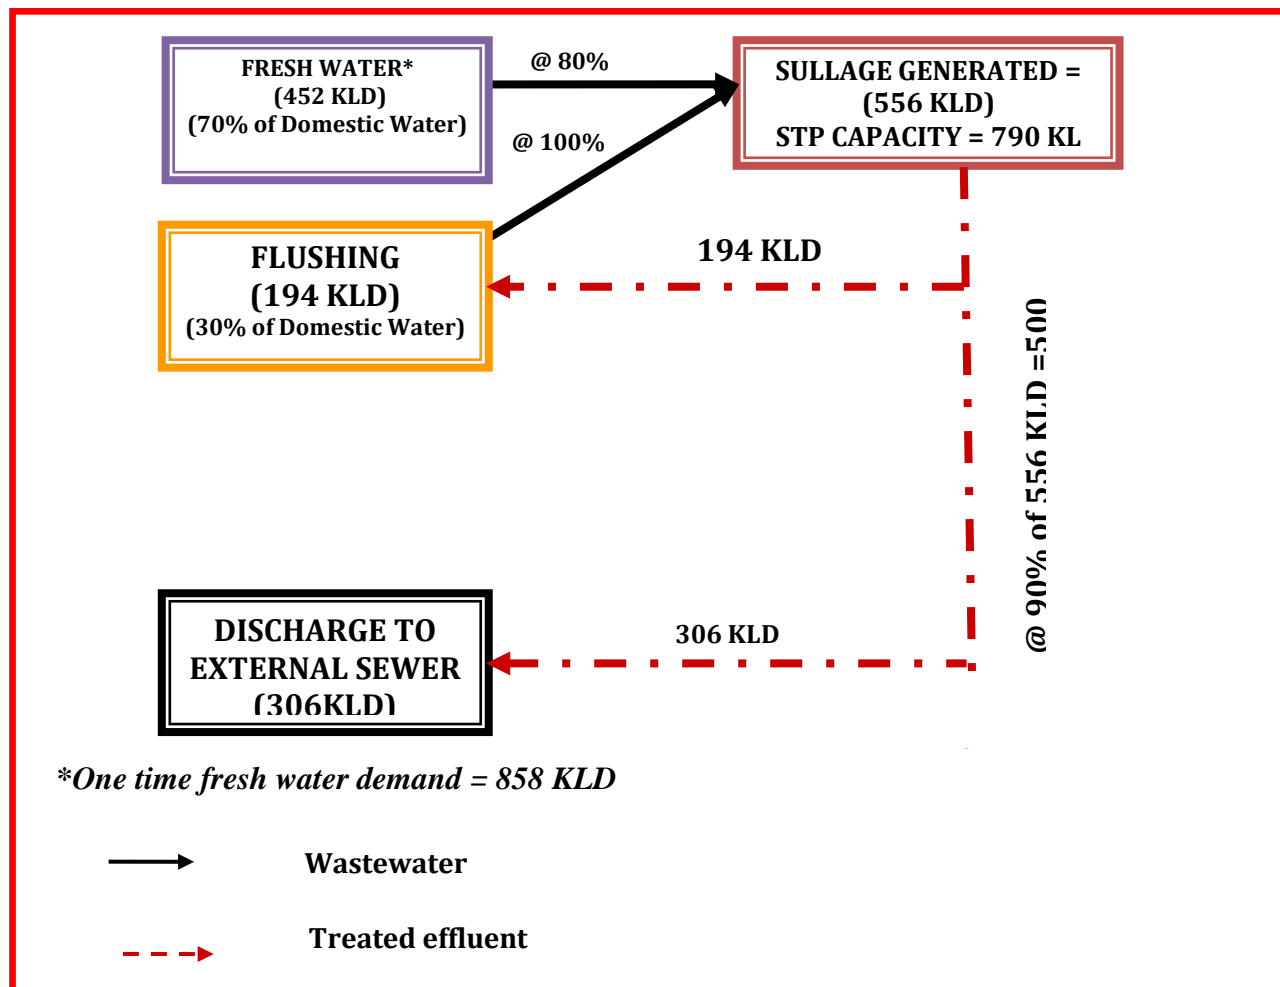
FRESH WATER*
(452 KLD)
(70% of Domestic Water)

@ 80%

@ 100%

SULLAGE GENERATED =
(556 KLD)
STP CAPACITY = 790 KL

FLUSHING
(194 KLD)
(30% of Domestic Water)

194 KLD

@ 90% of 556 KLD =500

DISCHARGE TO
EXTERNAL SEWER
(306KLD)

306 KLD

*One time fresh water demand = 858 KLD

Wastewater

Treated effluent